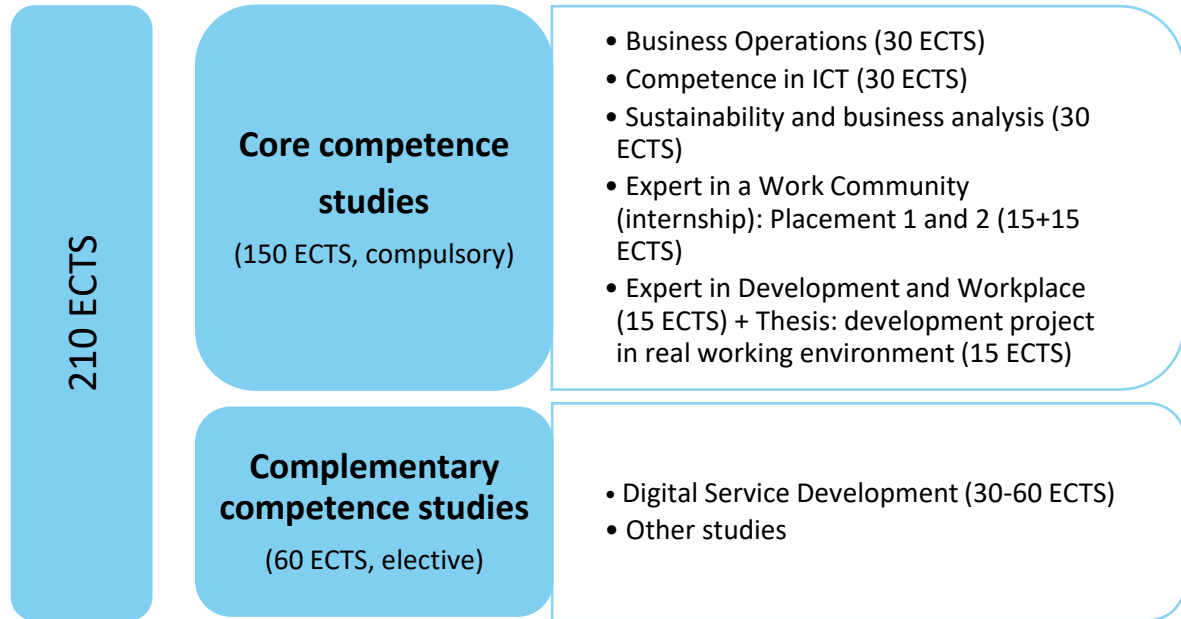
210 ECTS

Core competence studies
(150 ECTS, compulsory)

• Business Operations (30 ECTS)
• Competence in ICT (30 ECTS)
• Sustainability and business analysis (30 ECTS)
• Expert in a Work Community (internship): Placement 1 and 2 (15+15 ECTS)
• Expert in Development and Workplace (15 ECTS) + Thesis: development project in real working environment (15 ECTS)

Complementary competence studies
(60 ECTS, elective)

• Digital Service Development (30-60 ECTS)
• Other studies